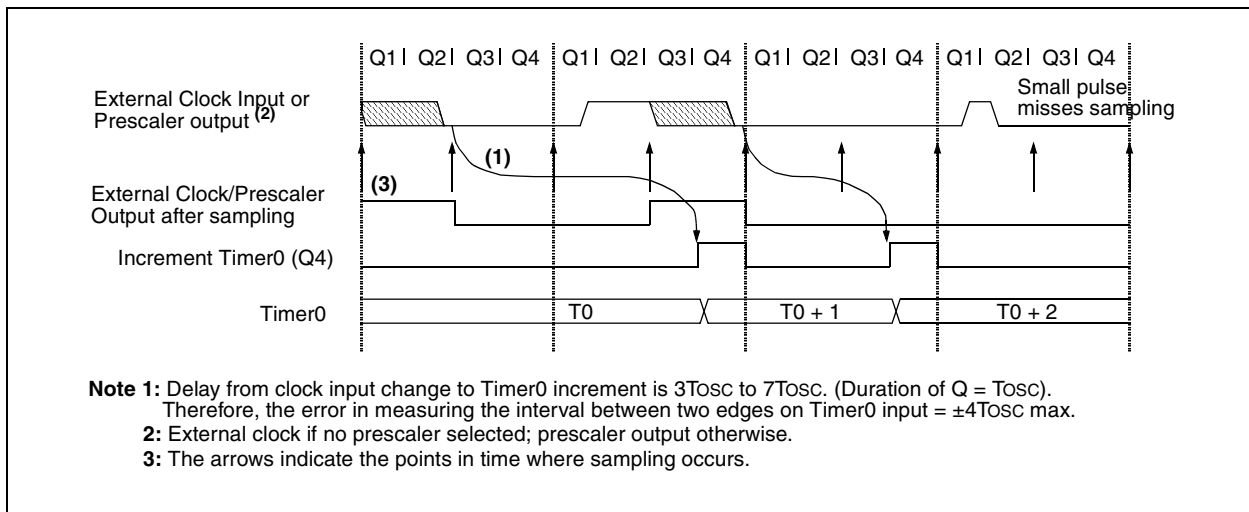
Q1 Q2 Q3 Q4 Q1 Q2 Q3 Q4 Q1 Q2 Q3 Q4 Q1 Q2 Q3 Q4

External Clock Input or Prescaler output $^{(2)}$

Small pulse misses sampling

(1)

(3)

External Clock/Prescaler Output after sampling

Increment Timer0 (Q4)

Timer0

T0

T0 + 1

T0 + 2

**Note 1:** Delay from clock input change to Timer0 increment is 3TOSC to 7TOSC. (Duration of Q = TOSC). Therefore, the error in measuring the interval between two edges on Timer0 input = ±4TOSC max.

**2:** External clock if no prescaler selected; prescaler output otherwise.

**3:** The arrows indicate the points in time where sampling occurs.